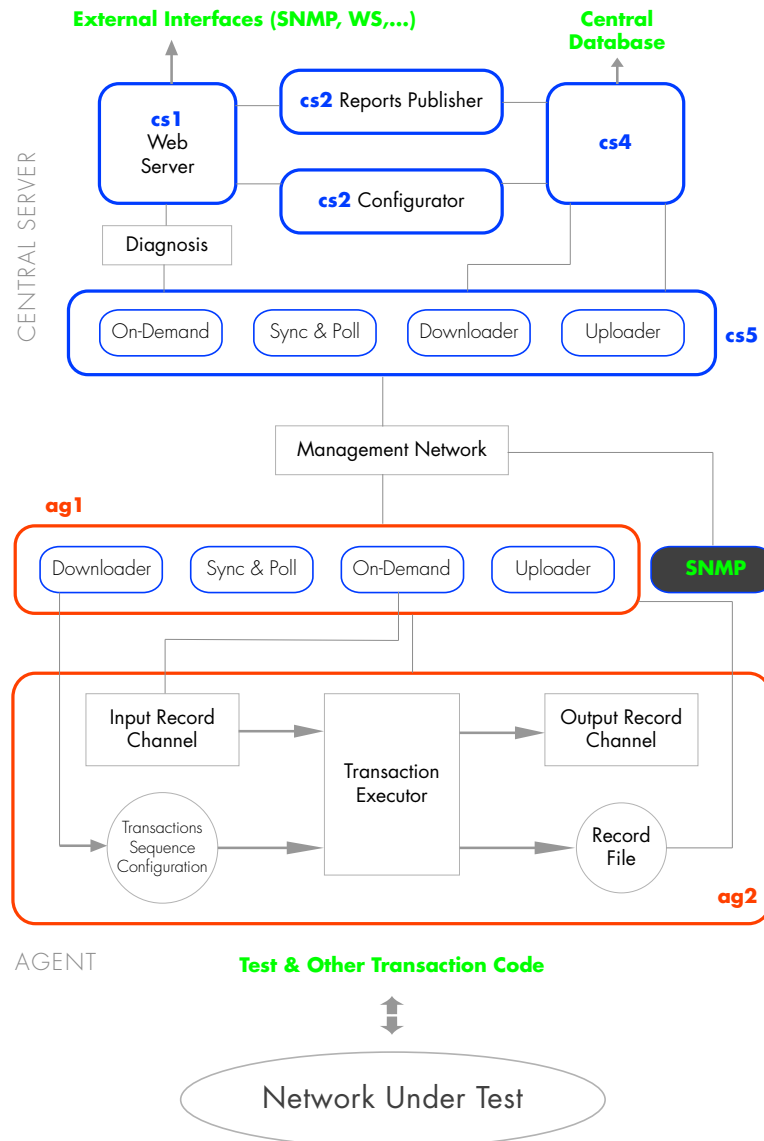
External Interfaces (SNMP, WS,...)

Central Database

cs1 Web Server

cs2 Reports Publisher

cs4

cs2 Configurator

CENTRAL SERVER

Diagnosis

On-Demand

Sync & Poll

Downloader

Uploader

cs5

Management Network

ag1

Downloader

Sync & Poll

On-Demand

Uploader

SNMP

Input Record Channel

Transaction Executor

Output Record Channel

Transactions Sequence Configuration

Record File

ag2

AGENT

Test & Other Transaction Code

Network Under Test